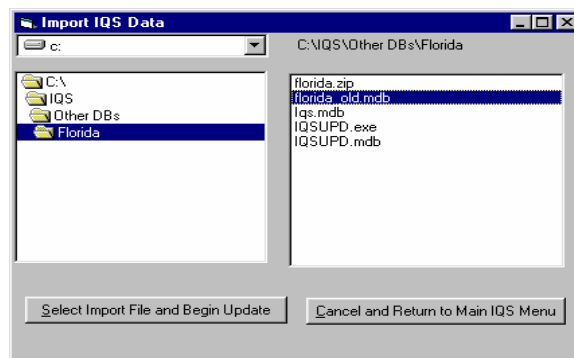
Import IQS Data

c:

C:\IQS\Other DBs\Florida

C:\
IQS
Other DBs
Florida

florida.zip
florida_old.mdb
Iqs.mdb
IQSUPD.exe
IQSUPD.mdb

Select Import File and Begin Update

Cancel and Return to Main IQS Menu